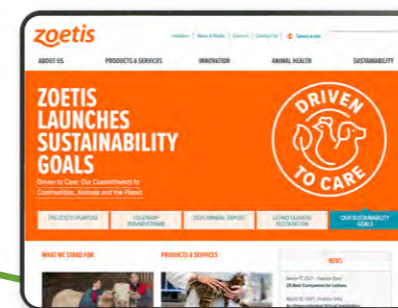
zoetis

Investors | News & Media | Careers | Contact Us | Select a site

ABOUT US
PRODUCTS & SERVICES
INNOVATION
ANIMAL HEALTH
SUSTAINABILITY

ZOETIS LAUNCHES SUSTAINABILITY GOALS

Driven to Care: Our Commitments to Communities, Animals and the Planet

DRIVEN TO CARE

THE ZOETIS PURPOSE
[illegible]
2020 ANNUAL REPORT
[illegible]
OUR SUSTAINABILITY GOALS

WHAT WE STAND FOR
PRODUCTS & SERVICES
NEWS

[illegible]
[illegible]